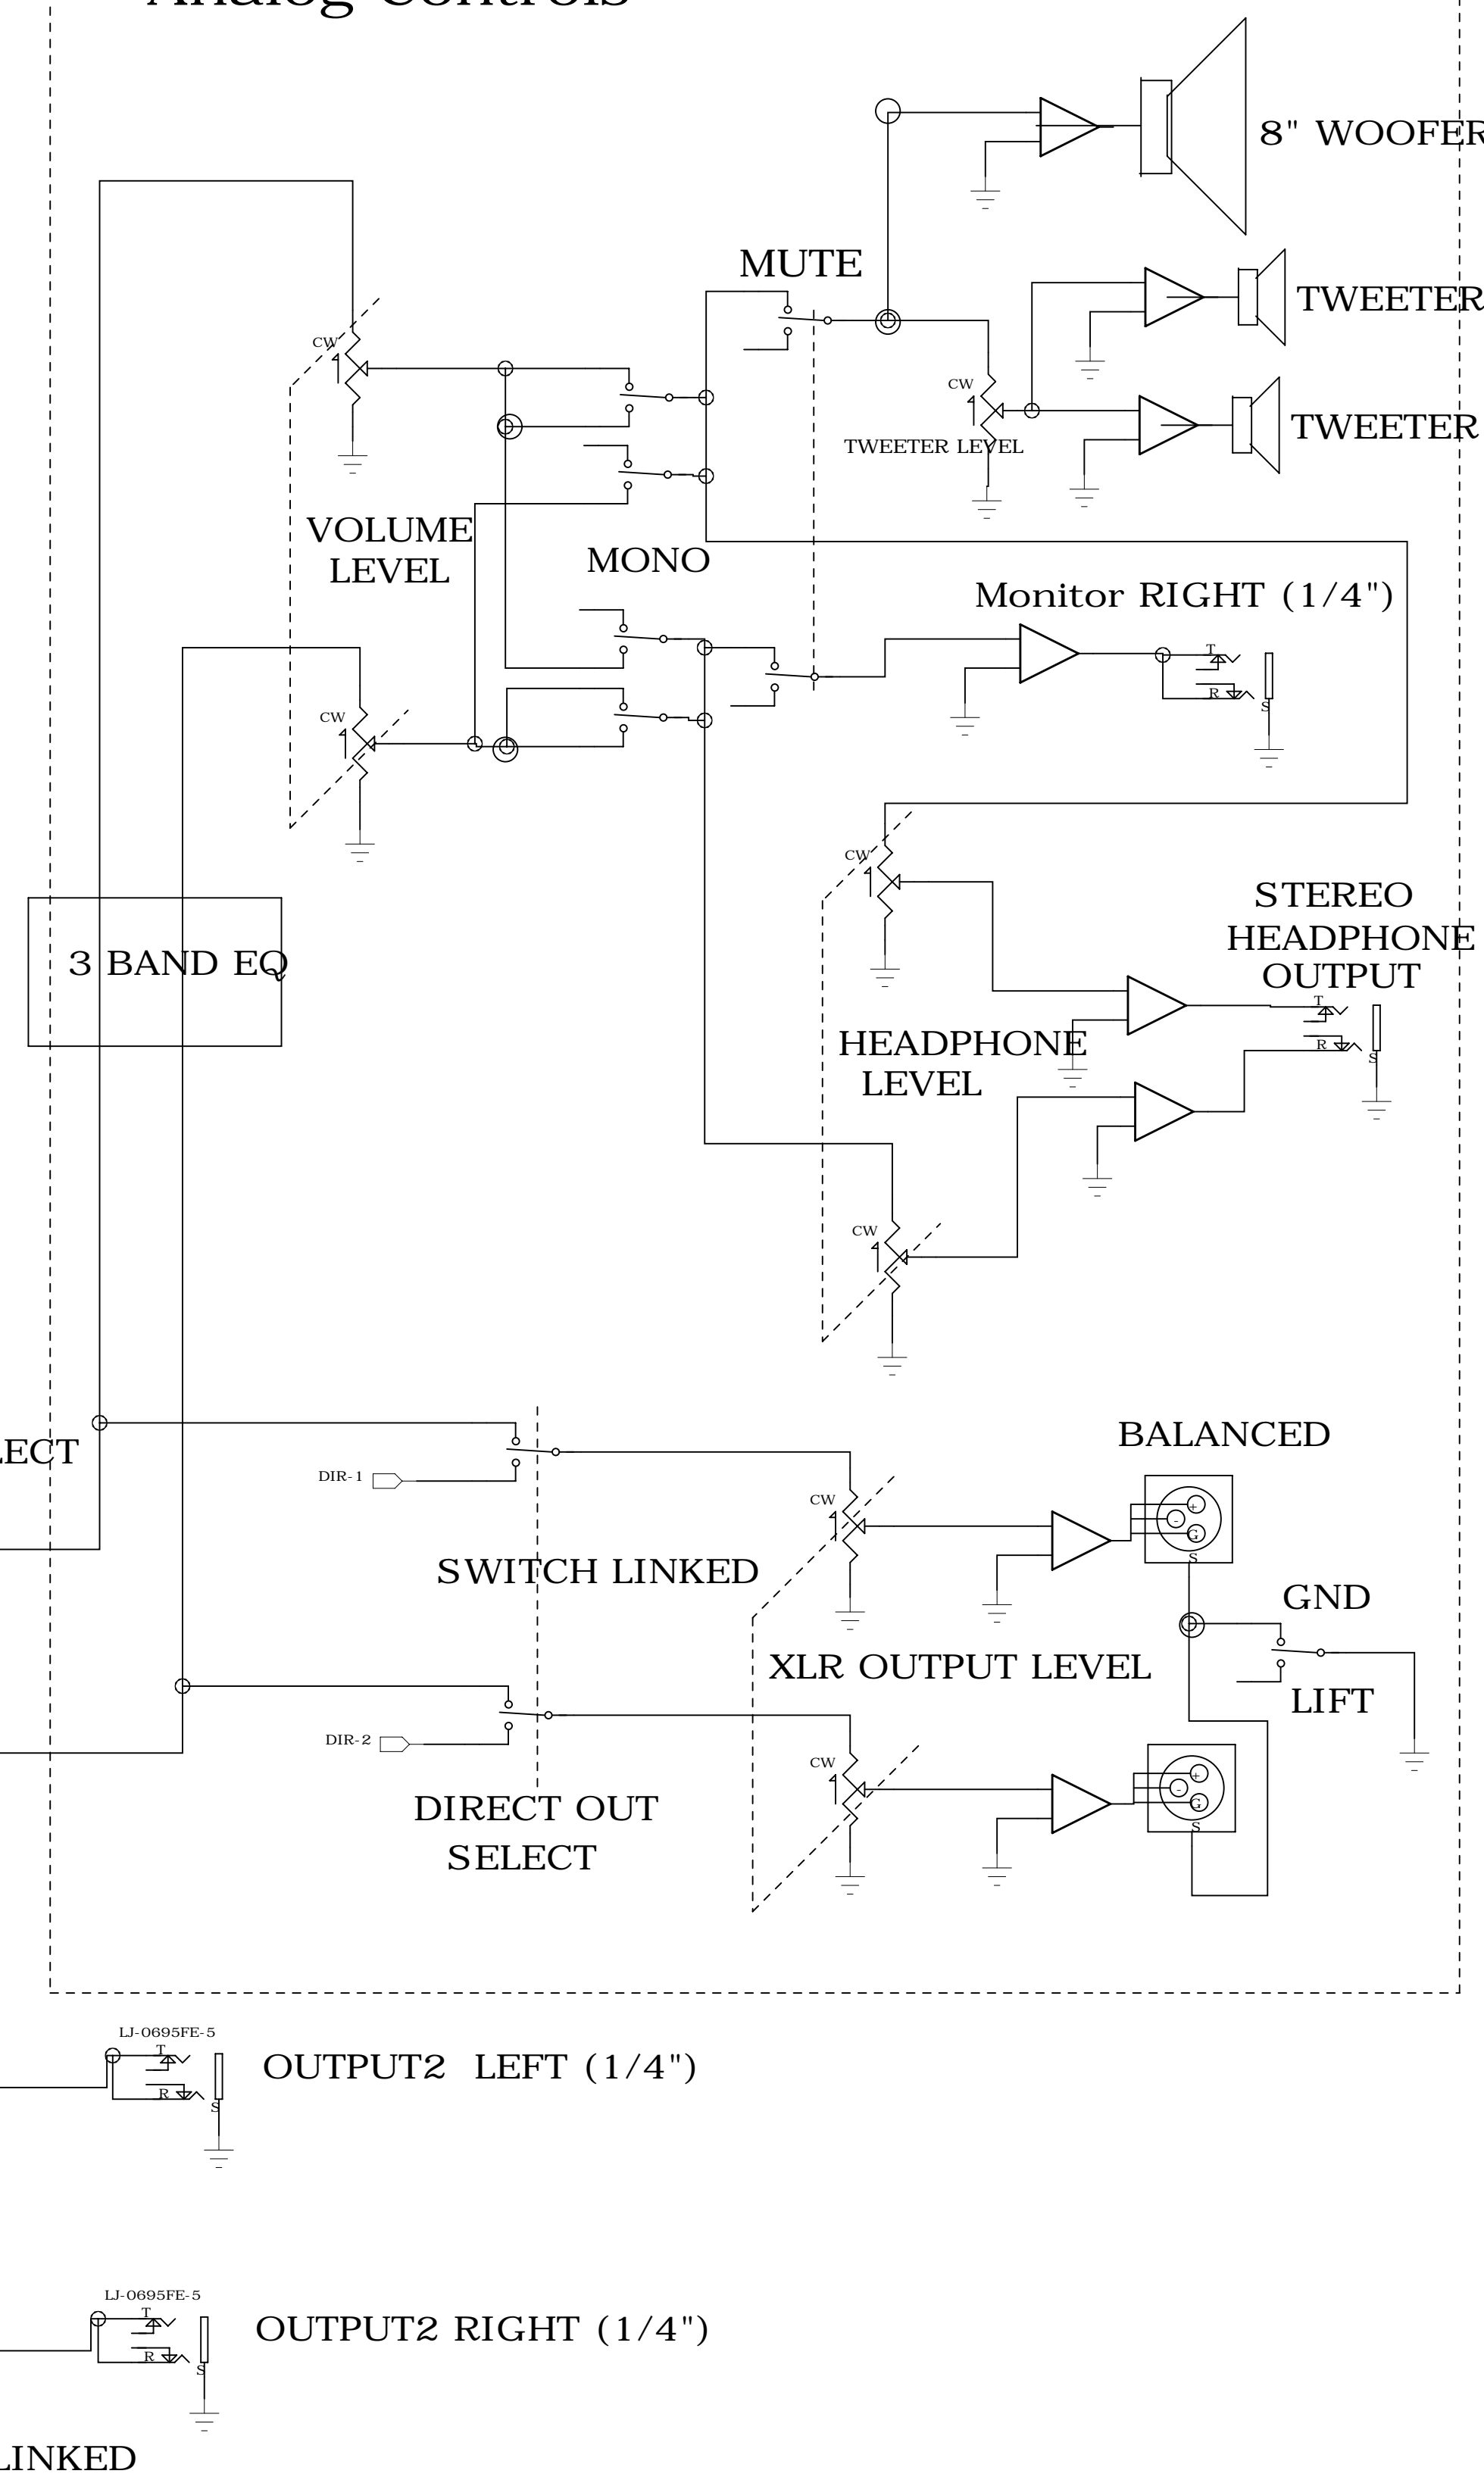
Analog Controls

8" WOOFER

MUTE

TWEETER

TWEETER

CW

CW

TWEETER LEVEL

VOLUME
LEVEL

MONO

Monitor RIGHT (1/4")

T
R
S

CW

CW

STEREO
HEADPHONE
OUTPUT

3 BAND EQ

T
R
S

HEADPHONE
LEVEL

CW

LECT

BALANCED

DIR-1

CW

+
-
G
S

SWITCH LINKED

GND

XLR OUTPUT LEVEL

LIFT

DIR-2

CW

+
-
G
S

DIRECT OUT
SELECT

LJ-0695FE-5

T
R
S

OUTPUT2 LEFT (1/4")

LJ-0695FE-5

T
R
S

OUTPUT2 RIGHT (1/4")

LINKED